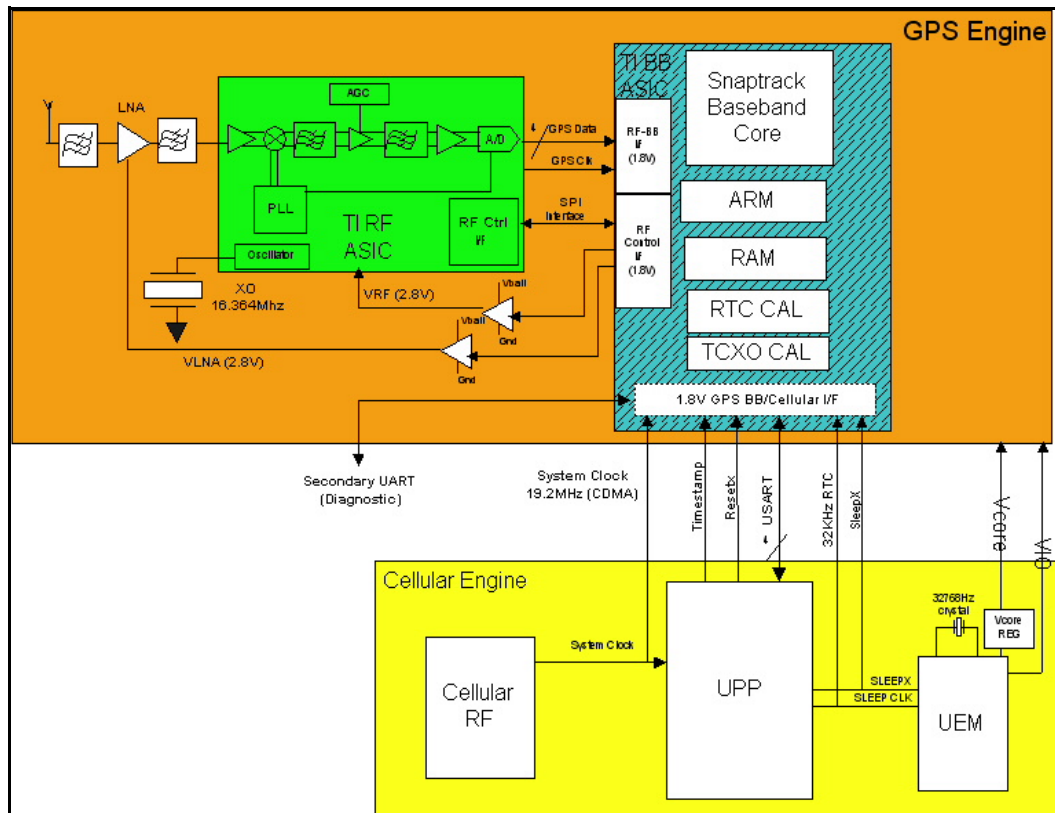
GPS Engine

LNA

AGC

A/D

PLL

TI RF ASIC

Oscillator

RF Ctrl I/f

XO 16.364Mhz

VRF (2.8V)

VLNA (2.8V)

Vbatt

Gnd

Vbatt

Gnd

4 GPS Data

GPSClk

SPI Interface

TI BB ASIC

RF-BB IF (1.8V)

RF Control IF (1.8V)

Snaptrack Baseband Core

ARM

RAM

RTC CAL

TCXO CAL

1.8V GPS BB/Cellular I/F

Secondary UART (Diagnostic)

System Clock 19.2MHz (CDMA)

Timestamp

Resetx

USART

4

32KHz RTC

SleepX

Vcore

VIO

Cellular Engine

Cellular RF

System Clock

UPP

32768Hz crystal

Vcore REG

SLEEPX

SLEEP CLK

UEM